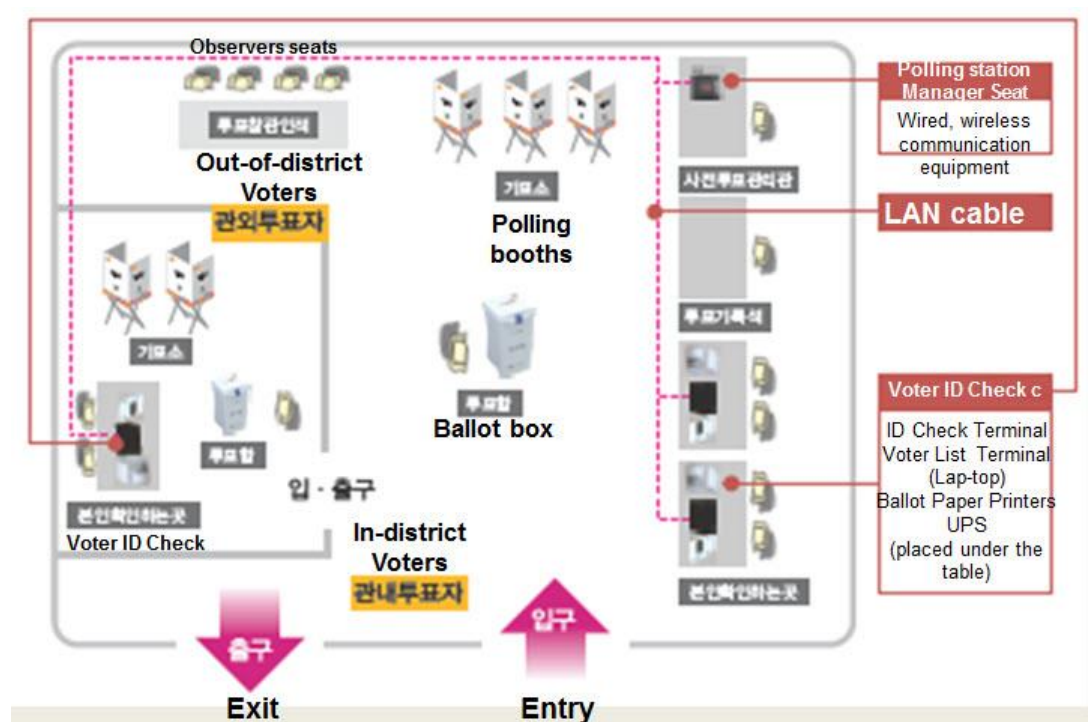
Observers seats

투표참관인석

Out-of-district Voters

관외투표자

기표소

Polling booths

Polling station Manager Seat

Wired, wireless communication equipment

사전투표관리관

LAN cable

투표기록석

기표소

투표함

Ballot box

투표함

Voter ID Check c

ID Check Terminal
Voter List Terminal (Lap-top)
Ballot Paper Printers
UPS
(placed under the table)

입 · 출구

본인확인하는곳

Voter ID Check

In-district Voters

관내투표자

본인확인하는곳

출구

Exit

입구

Entry